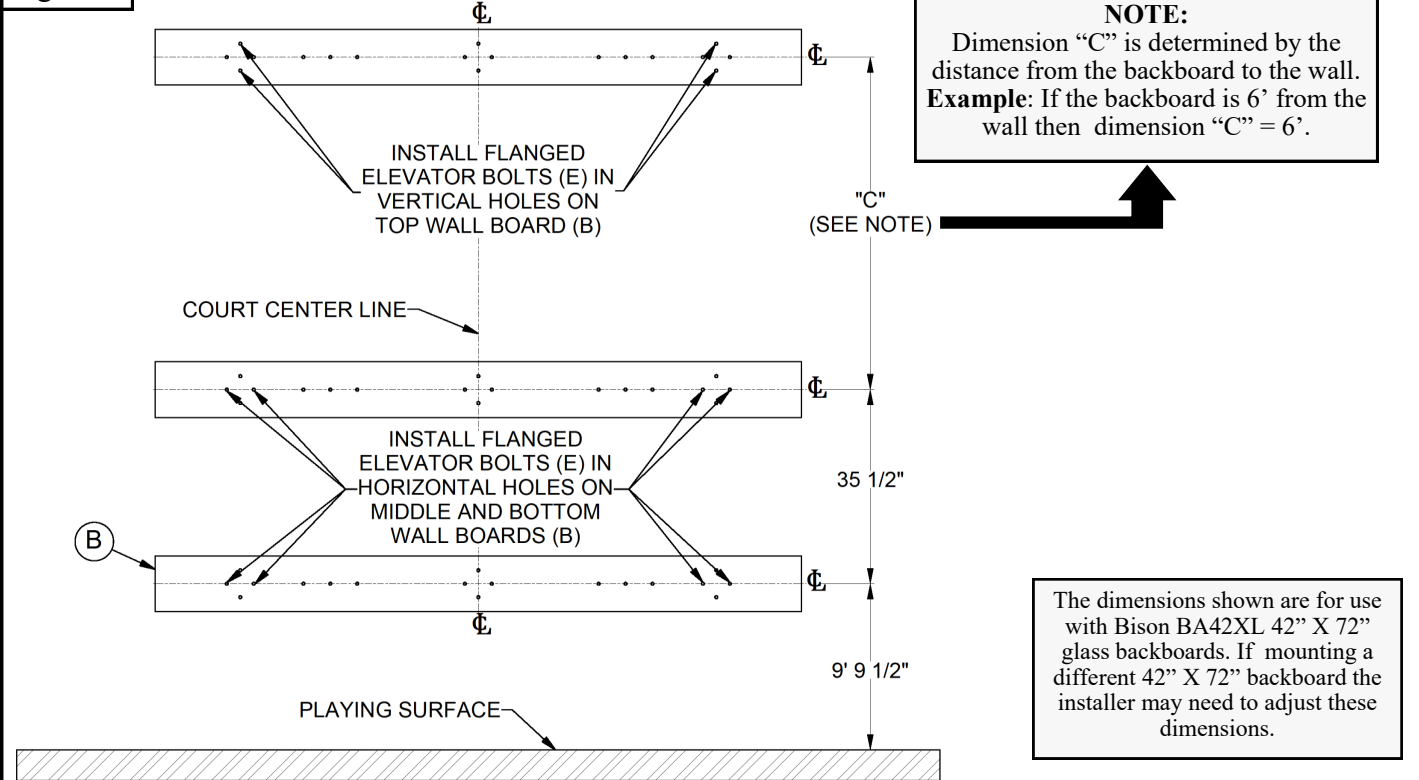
℄

℄

NOTE:
Dimension “C” is determined by the distance from the backboard to the wall.
**Example**: If the backboard is 6’ from the wall then dimension “C” = 6’.

INSTALL FLANGED ELEVATOR BOLTS (E) IN VERTICAL HOLES ON TOP WALL BOARD (B)

"C"
(SEE NOTE)

COURT CENTER LINE

℄

INSTALL FLANGED ELEVATOR BOLTS (E) IN HORIZONTAL HOLES ON MIDDLE AND BOTTOM WALL BOARDS (B)

35 1/2"

B

℄

℄

The dimensions shown are for use with Bison BA42XL 42” X 72” glass backboards. If mounting a different 42” X 72” backboard the installer may need to adjust these dimensions.

9' 9 1/2"

PLAYING SURFACE